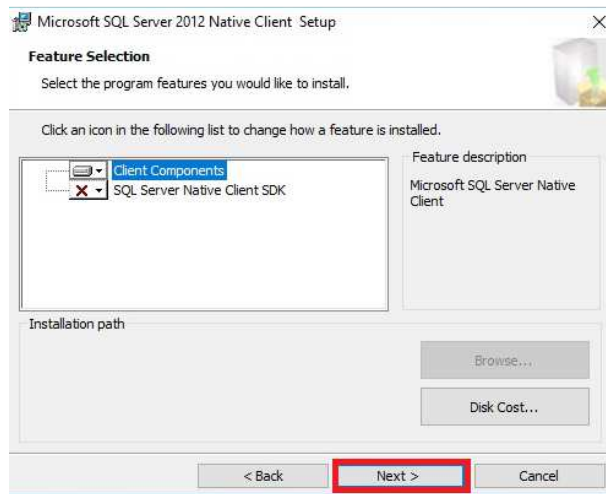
Microsoft SQL Server 2012 Native Client Setup

×

Feature Selection

Select the program features you would like to install.

Click an icon in the following list to change how a feature is installed.

Client Components
SQL Server Native Client SDK

Feature description

Microsoft SQL Server Native Client

Installation path

Browse...

Disk Cost...

< Back

Next >

Cancel